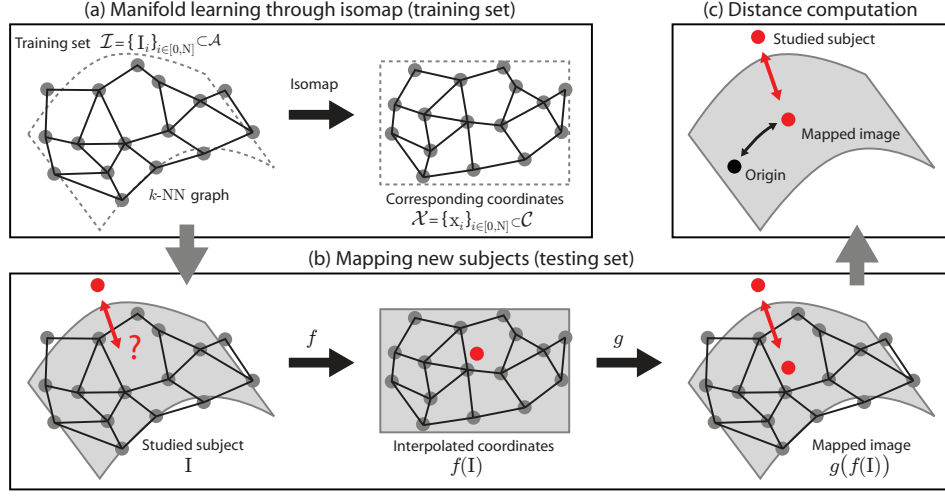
(a) Manifold learning through isomap (training set)

Training set $\mathcal{I} = \{I_i\}_{i\in[0,N]} \subset \mathcal{A}$

Isomap

$k$-NN graph

Corresponding coordinates
$\mathcal{X} = \{x_i\}_{i\in[0,N]} \subset \mathcal{C}$

(c) Distance computation

Studied subject

Mapped image

Origin

(b) Mapping new subjects (testing set)

?

$f$

$g$

Studied subject
I

Interpolated coordinates
$f(I)$

Mapped image
$g(f(I))$